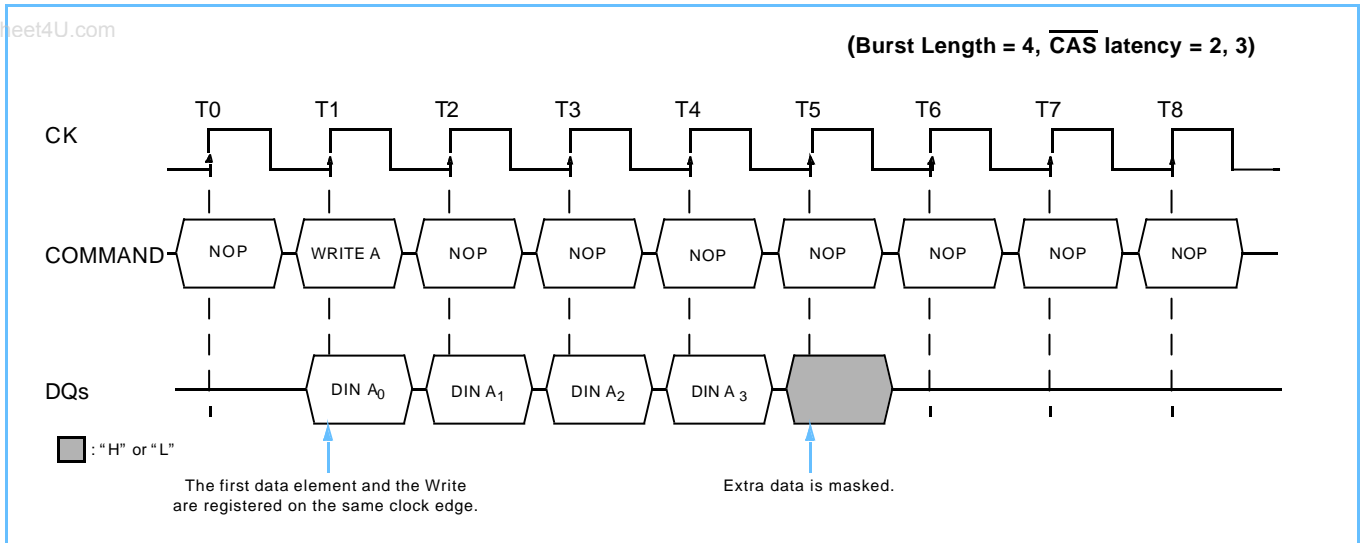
heet4U.com

(Burst Length = 4, $\overline{\text{CAS}}$ latency = 2, 3)

T0 T1 T2 T3 T4 T5 T6 T7 T8

CK

COMMAND

NOP WRITE A NOP NOP NOP NOP NOP NOP NOP

DQs

DIN $A_0$ DIN $A_1$ DIN $A_2$ DIN $A_3$

: "H" or "L"

The first data element and the Write are registered on the same clock edge.

Extra data is masked.